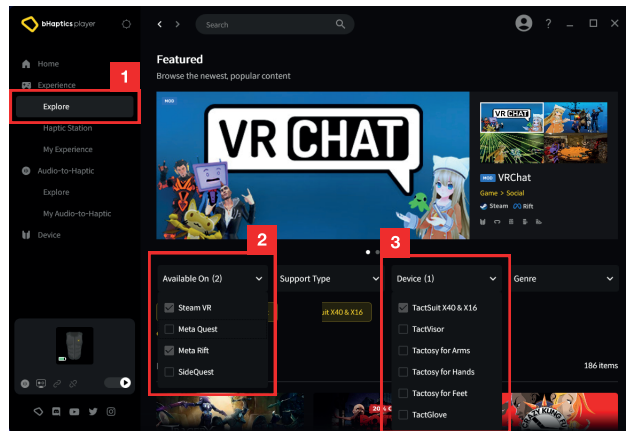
bHaptics player

Search

Home

Experience

1

Explore

Haptic Station

My Experience

Audio-to-Haptic

Explore

My Audio-to-Haptic

Device

Featured

Browse the newest, popular content

MOD

VR CHAT

VRCHAT

MOD VRChat

Game > Social

Steam Rift

2

3

Available On (2)

Support Type

Device (1)

Genre

Steam VR

Meta Quest

Meta Rift

SideQuest

uit X40 & X16

TactSuit X40 & X16

TactVisor

Tactosy for Arms

Tactosy for Hands

Tactosy for Feet

TactGlove

186 items